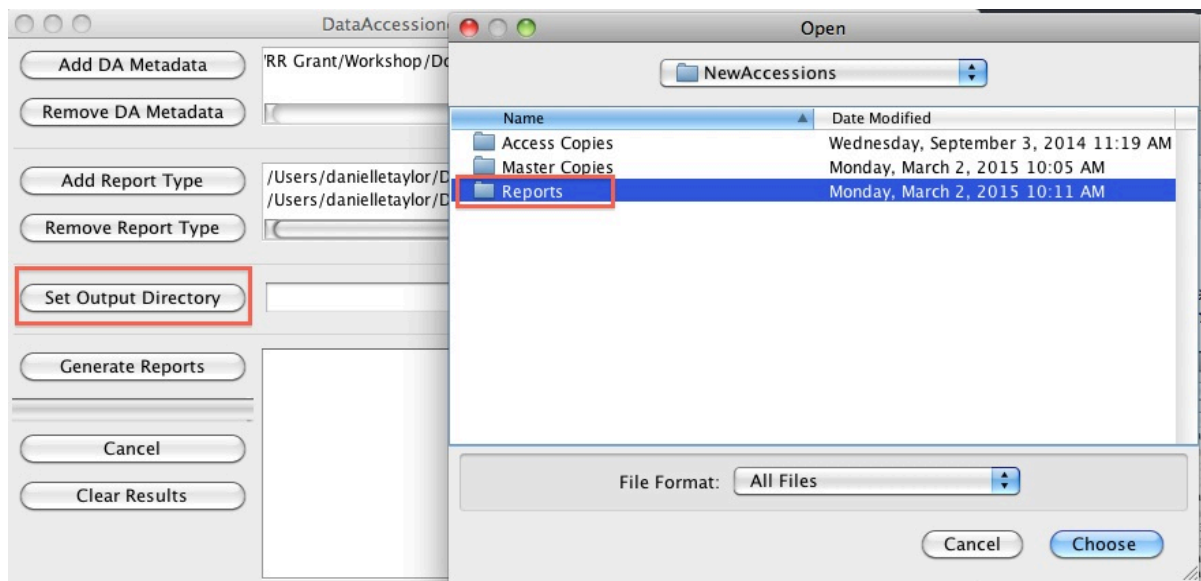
DataAccession

Add DA Metadata

'RR Grant/Workshop/Dc

Remove DA Metadata

Add Report Type

/Users/danielletaylor/D
/Users/danielletaylor/D

Remove Report Type

Set Output Directory

Generate Reports

Cancel

Clear Results

Open

NewAccessions

| Name | Date Modified |
|---|---|
| Access Copies | Wednesday, September 3, 2014 11:19 AM |
| Master Copies | Monday, March 2, 2015 10:05 AM |
| Reports | Monday, March 2, 2015 10:11 AM |

File Format: All Files

Cancel

Choose